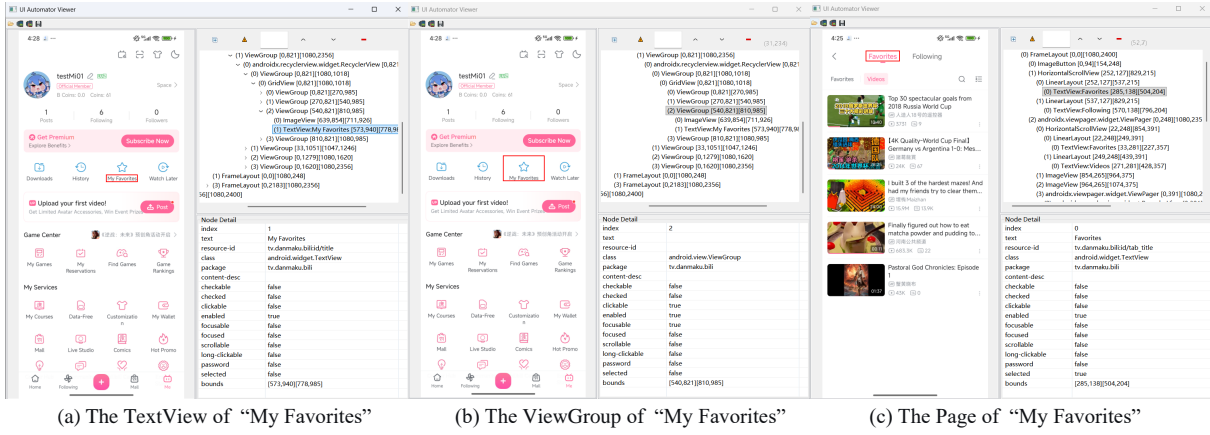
UI Automator Viewer

4:28

testMi01
Official Member
B Coins: 0.0 Coins: 0.0
Space >

1 Posts
6 Following
0 Followers

Get Premium
Explore Benefits >
Subscribe Now

Downloads
History
My Favorites
Watch Later

Upload your first video!
Get Limited Avatar Accessories, Win Event Prizes
Post

Game Center

My Games
My Reservations
Find Games
Game Rankings

My Services

My Courses
Data-Free
Customization
My Wallet
Mall
Live Studio
Comics
Hot Promo

Home
Following
Mall
Me

(1) ViewGroup [0,821][1080,2356]
(0) androidx.recyclerview.widget.RecyclerView [0,821
(0) ViewGroup [0,821][1080,1018]
(0) GridView [0,821][1080,1018]
(0) ViewGroup [0,821][270,985]
(1) ViewGroup [270,821][540,985]
(2) ViewGroup [540,821][810,985]
(0) ImageView [639,854][711,926]
(1) TextView:My Favorites [573,940][778,98
(3) ViewGroup [810,821][1080,985]
(1) ViewGroup [33,1051][1047,1246]
(2) ViewGroup [0,1279][1080,1620]
(3) ViewGroup [0,1620][1080,2356]
(1) FrameLayout [0,0][1080,248]
(2) FrameLayout [0,2183][1080,2356]
56][1080,2400]

Node Detail
| | |
|---|---|
| index | 1 |
| text | My Favorites |
| resource-id | tv.danmaku.bili:id/title |
| class | android.widget.TextView |
| package | tv.danmaku.bili |
| content-desc | |
| checkable | false |
| checked | false |
| clickable | false |
| enabled | true |
| focusable | false |
| focused | false |
| scrollable | false |
| long-clickable | false |
| password | false |
| selected | false |
| bounds | [573,940][778,985] |

(a) The TextView of "My Favorites"

UI Automator Viewer

(31,234)
(1) ViewGroup [0,821][1080,2356]
(0) androidx.recyclerview.widget.RecyclerView [0,821
(0) ViewGroup [0,821][1080,1018]
(0) GridView [0,821][1080,1018]
(0) ViewGroup [0,821][270,985]
(1) ViewGroup [270,821][540,985]
(2) ViewGroup [540,821][810,985]
(0) ImageView [639,854][711,926]
(1) TextView:My Favorites [573,940][778,98
(3) ViewGroup [810,821][1080,985]
(1) ViewGroup [33,1051][1047,1246]
(2) ViewGroup [0,1279][1080,1620]
(3) ViewGroup [0,1620][1080,2356]
(1) FrameLayout [0,0][1080,248]
(2) FrameLayout [0,2183][1080,2356]
56][1080,2400]

Node Detail
| | |
|---|---|
| index | 2 |
| text | |
| resource-id | |
| class | android.view.ViewGroup |
| package | tv.danmaku.bili |
| content-desc | |
| checkable | false |
| checked | false |
| clickable | true |
| enabled | true |
| focusable | true |
| focused | false |
| scrollable | false |
| long-clickable | false |
| password | false |
| selected | false |
| bounds | [540,821][810,985] |

(b) The ViewGroup of "My Favorites"

UI Automator Viewer

4:25
Favorites
Following
Favorites
Videos

Top 30 spectacular goals from 2018 Russia World Cup
3721 9

【4K Quality-World Cup Final】Germany vs Argentina 1-0: Mes...
24K 47

I built 3 of the hardest mazes! And had my friends try to clear them...
15.9M 13.9K

Finally figured out how to eat matcha powder and pudding to...
683.3K 22

Pastoral God Chronicles: Episode 1
43K 0

(0) FrameLayout [0,0][1080,2400]
(0) ImageButton [0,94][154,248]
(1) HorizontalScrollView [252,127][829,215]
(0) LinearLayout [252,127][537,215]
(0) TextView:Favorites [285,138][504,204]
(1) LinearLayout [537,127][829,215]
(0) TextView:Following [570,138][796,204]
(2) androidx.viewpager.widget.ViewPager [0,248][1080,235
(0) HorizontalScrollView [22,248][854,391]
(0) LinearLayout [22,248][249,391]
(0) TextView:Favorites [33,281][227,357]
(1) LinearLayout [249,248][439,391]
(0) TextView:Videos [271,281][428,357]
(1) ImageView [854,265][964,375]
(2) ImageView [964,265][1074,375]
(3) androidx.viewpager.widget.ViewPager [0,391][1080,2

Node Detail
| | |
|---|---|
| index | 0 |
| text | Favorites |
| resource-id | tv.danmaku.bili:id/tab_title |
| class | android.widget.TextView |
| package | tv.danmaku.bili |
| content-desc | |
| checkable | false |
| checked | false |
| clickable | false |
| enabled | true |
| focusable | false |
| focused | false |
| scrollable | false |
| long-clickable | false |
| password | false |
| selected | true |
| bounds | [285,138][504,204] |

(c) The Page of "My Favorites"